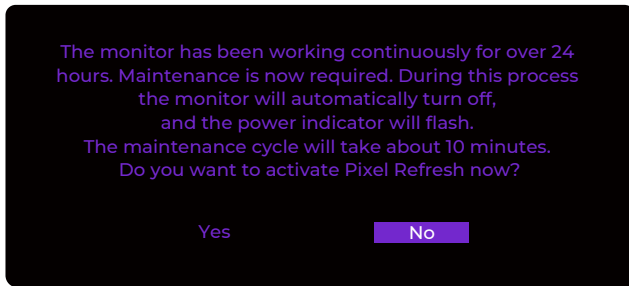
The monitor has been working continuously for over 24 hours. Maintenance is now required. During this process the monitor will automatically turn off, and the power indicator will flash. The maintenance cycle will take about 10 minutes. Do you want to activate Pixel Refresh now?

Yes

No